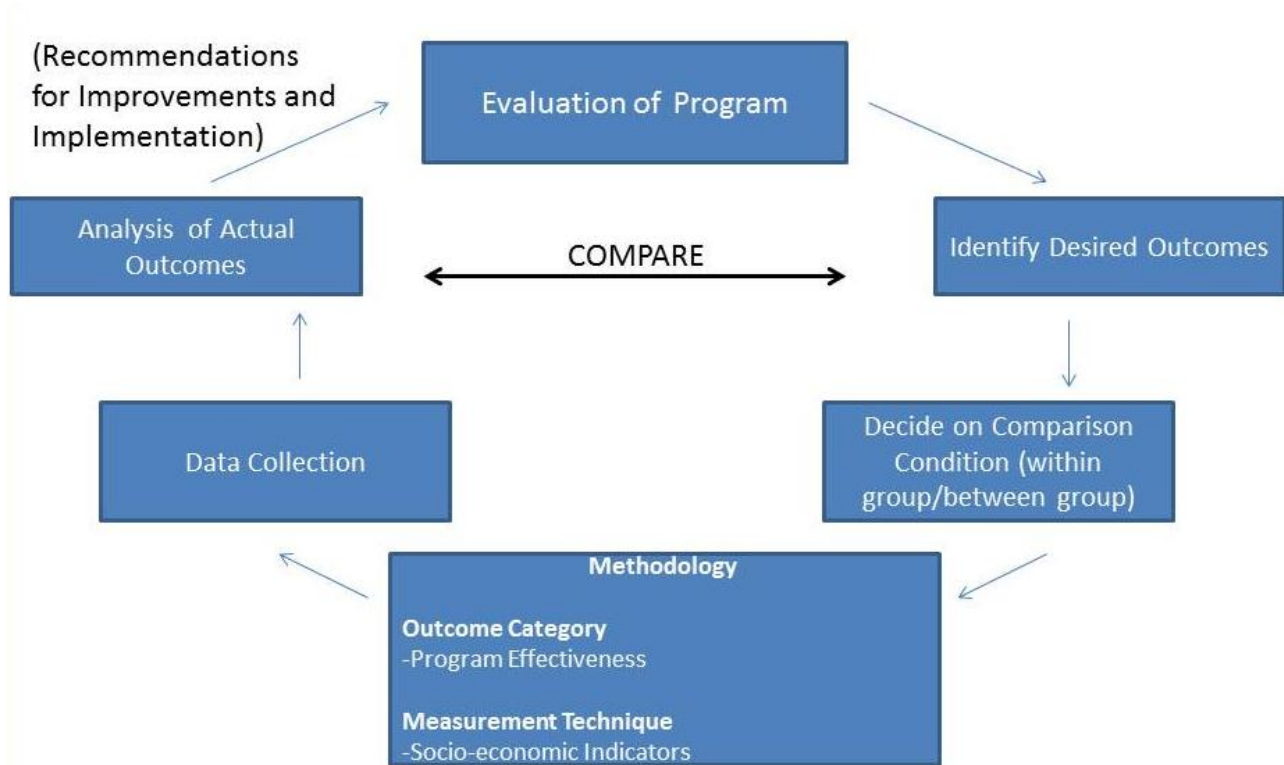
(Recommendations for Improvements and Implementation)

Evaluation of Program

Analysis of Actual Outcomes

COMPARE

Identify Desired Outcomes

Data Collection

Decide on Comparison Condition (within group/between group)

Methodology

Outcome Category
-Program Effectiveness

Measurement Technique
-Socio-economic Indicators